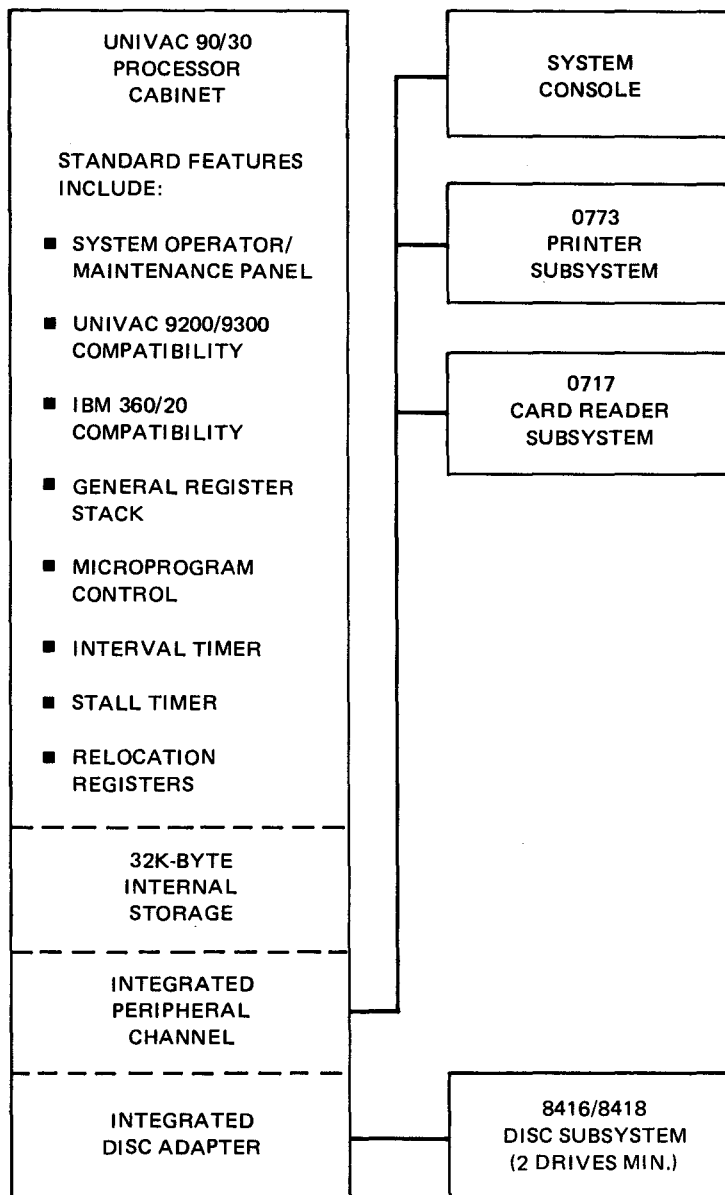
UNIVAC 90/30
PROCESSOR
CABINET

STANDARD FEATURES
INCLUDE:

■ SYSTEM OPERATOR/ MAINTENANCE PANEL

■ UNIVAC 9200/9300 COMPATIBILITY

■ IBM 360/20 COMPATIBILITY

■ GENERAL REGISTER STACK

■ MICROPROGRAM CONTROL

■ INTERVAL TIMER

■ STALL TIMER

■ RELOCATION REGISTERS

32K-BYTE
INTERNAL
STORAGE

INTEGRATED
PERIPHERAL
CHANNEL

INTEGRATED
DISC ADAPTER

SYSTEM
CONSOLE

0773
PRINTER
SUBSYSTEM

0717
CARD READER
SUBSYSTEM

8416/8418
DISC SUBSYSTEM
(2 DRIVES MIN.)